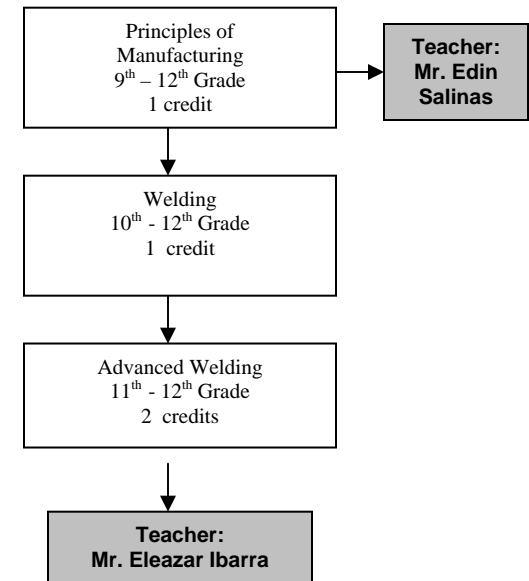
Principles of Manufacturing
$9^{th}$ – $12^{th}$ Grade
1 credit

Teacher:
Mr. Edin Salinas

Welding
$10^{th}$ - $12^{th}$ Grade
1 credit

Advanced Welding
$11^{th}$ - $12^{th}$ Grade
2 credits

Teacher:
Mr. Eleazar Ibarra